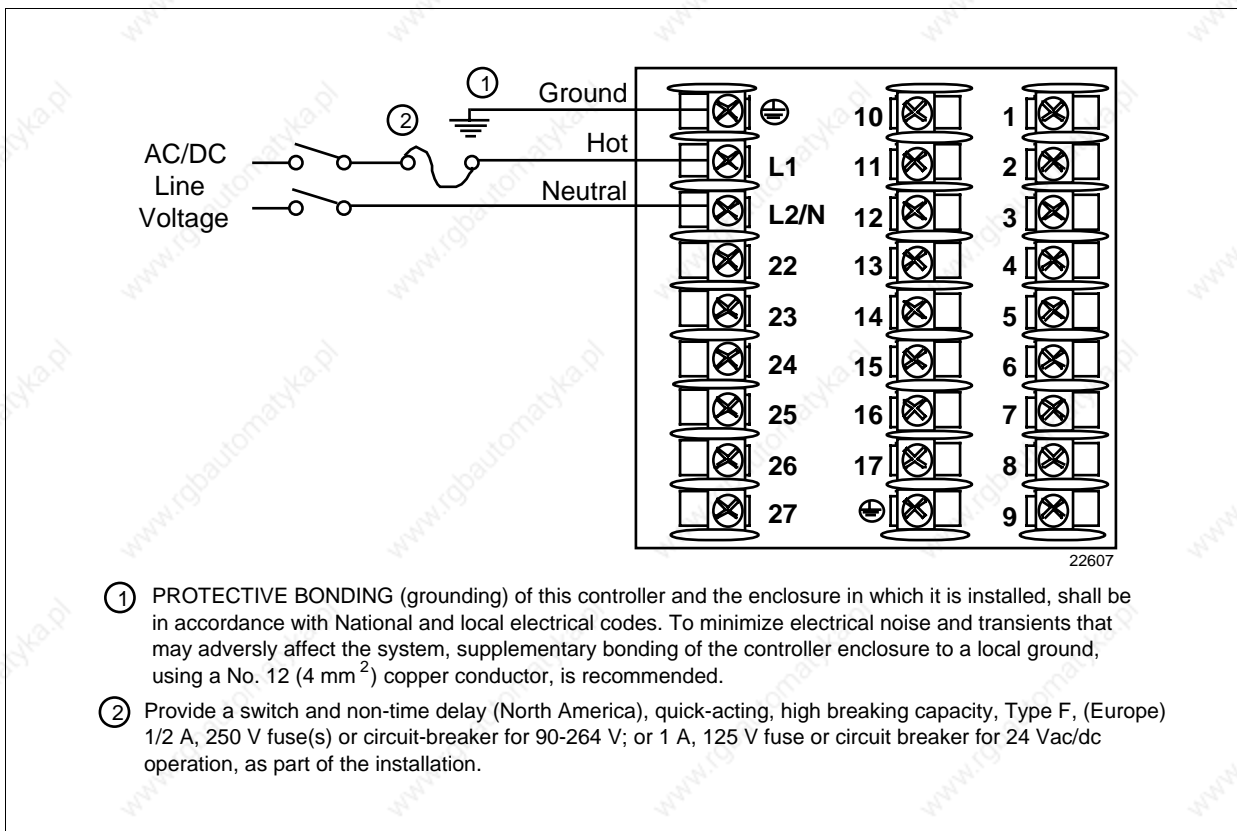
1
2
AC/DC Line Voltage
Ground
Hot
Neutral

| | | |
|---|---|---|
| ⊕ | 10 | 1 |
| L1 | 11 | 2 |
| L2/N | 12 | 3 |
| 22 | 13 | 4 |
| 23 | 14 | 5 |
| 24 | 15 | 6 |
| 25 | 16 | 7 |
| 26 | 17 | 8 |
| 27 | ⊕ | 9 |

22607

1 PROTECTIVE BONDING (grounding) of this controller and the enclosure in which it is installed, shall be in accordance with National and local electrical codes. To minimize electrical noise and transients that may adversly affect the system, supplementary bonding of the controller enclosure to a local ground, using a No. 12 (4 mm$^2$) copper conductor, is recommended.

2 Provide a switch and non-time delay (North America), quick-acting, high breaking capacity, Type F, (Europe) 1/2 A, 250 V fuse(s) or circuit-breaker for 90-264 V; or 1 A, 125 V fuse or circuit breaker for 24 Vac/dc operation, as part of the installation.